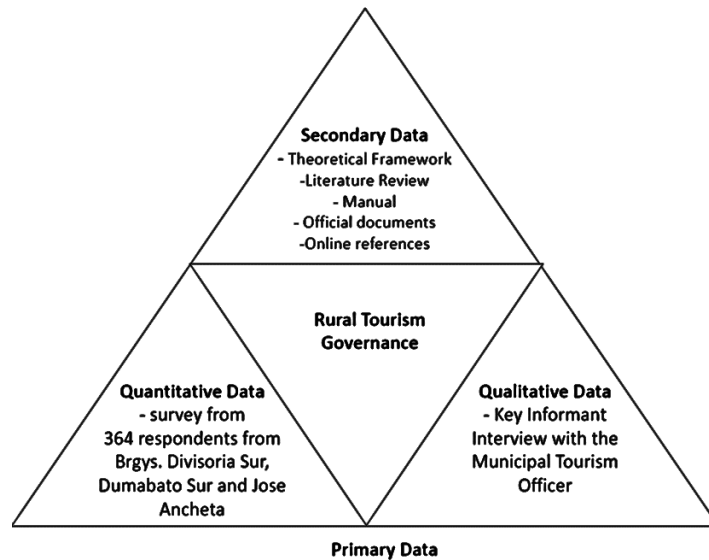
Secondary Data
- Theoretical Framework
-Literature Review
- Manual
- Official documents
-Online references

Rural Tourism Governance

Quantitative Data
- survey from 364 respondents from Brgys. Divisoria Sur, Dumabato Sur and Jose Ancheta

Qualitative Data
- Key Informant Interview with the Municipal Tourism Officer

Primary Data